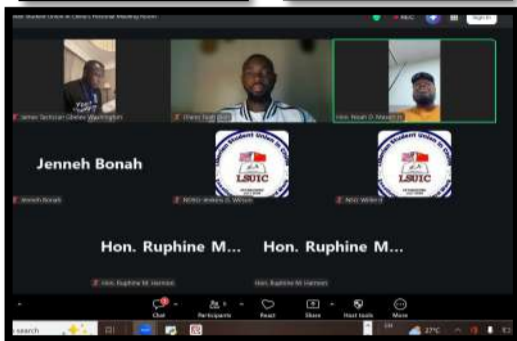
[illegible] Student Union in China's Personal Meeting Room

REC

Sign in

James Jackson Gbeke Washington

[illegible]

Hon. Noah D. Massaquoi

Jenneh Bonah

LSUIC

LSUIC

Jenneh Bonah

NOSO Wiilens D. Wilson

NSO Willie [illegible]

Hon. Ruphine M...

Hon. Ruphine M...

Hon. Ruphine M. Harmon

Hon. Ruphine M. Harmon

Chat

Participants

React

Share

Host tools

More

search

27°C